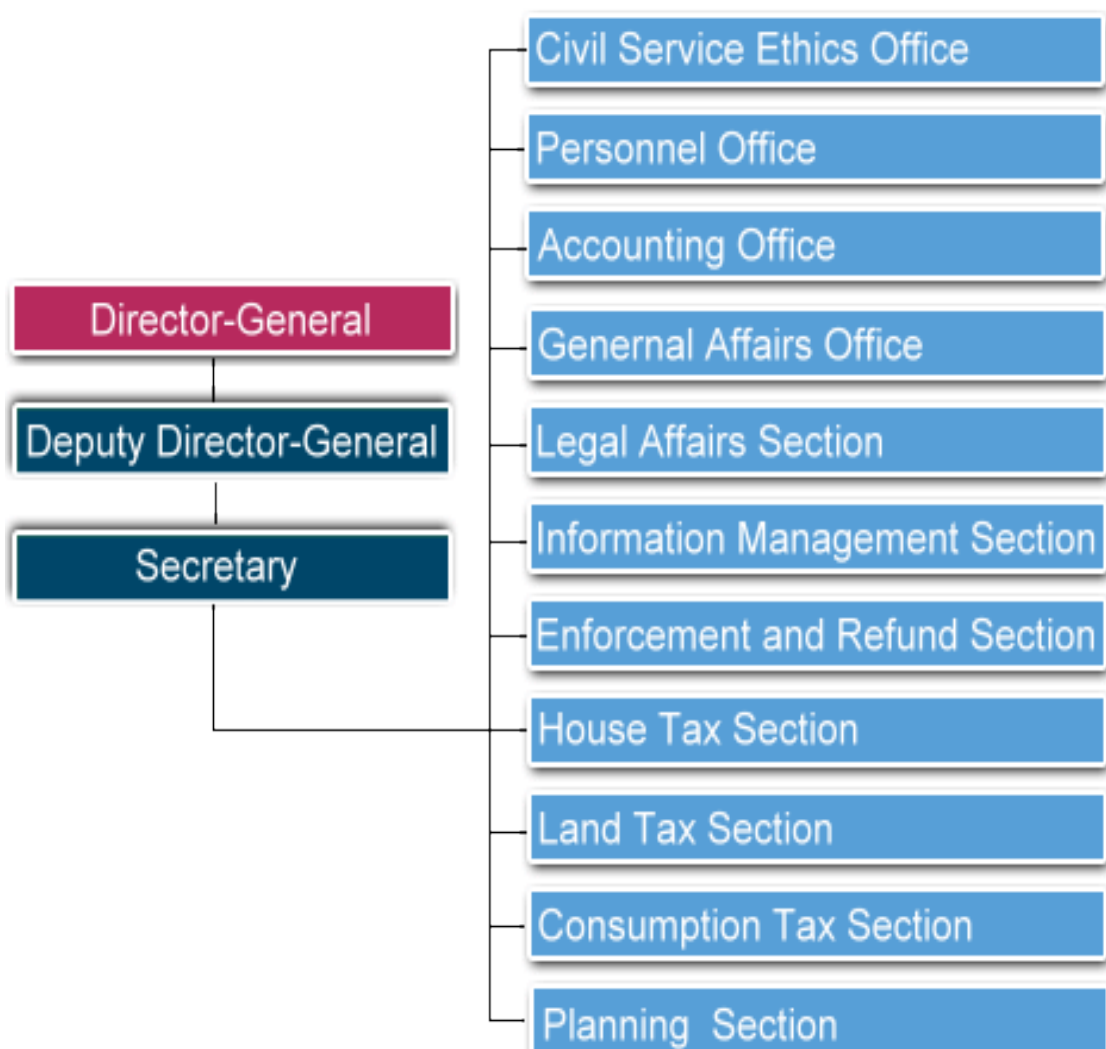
Director-General

Deputy Director-General

Secretary

Civil Service Ethics Office

Personnel Office

Accounting Office

Genernal Affairs Office

Legal Affairs Section

Information Management Section

Enforcement and Refund Section

House Tax Section

Land Tax Section

Consumption Tax Section

Planning Section